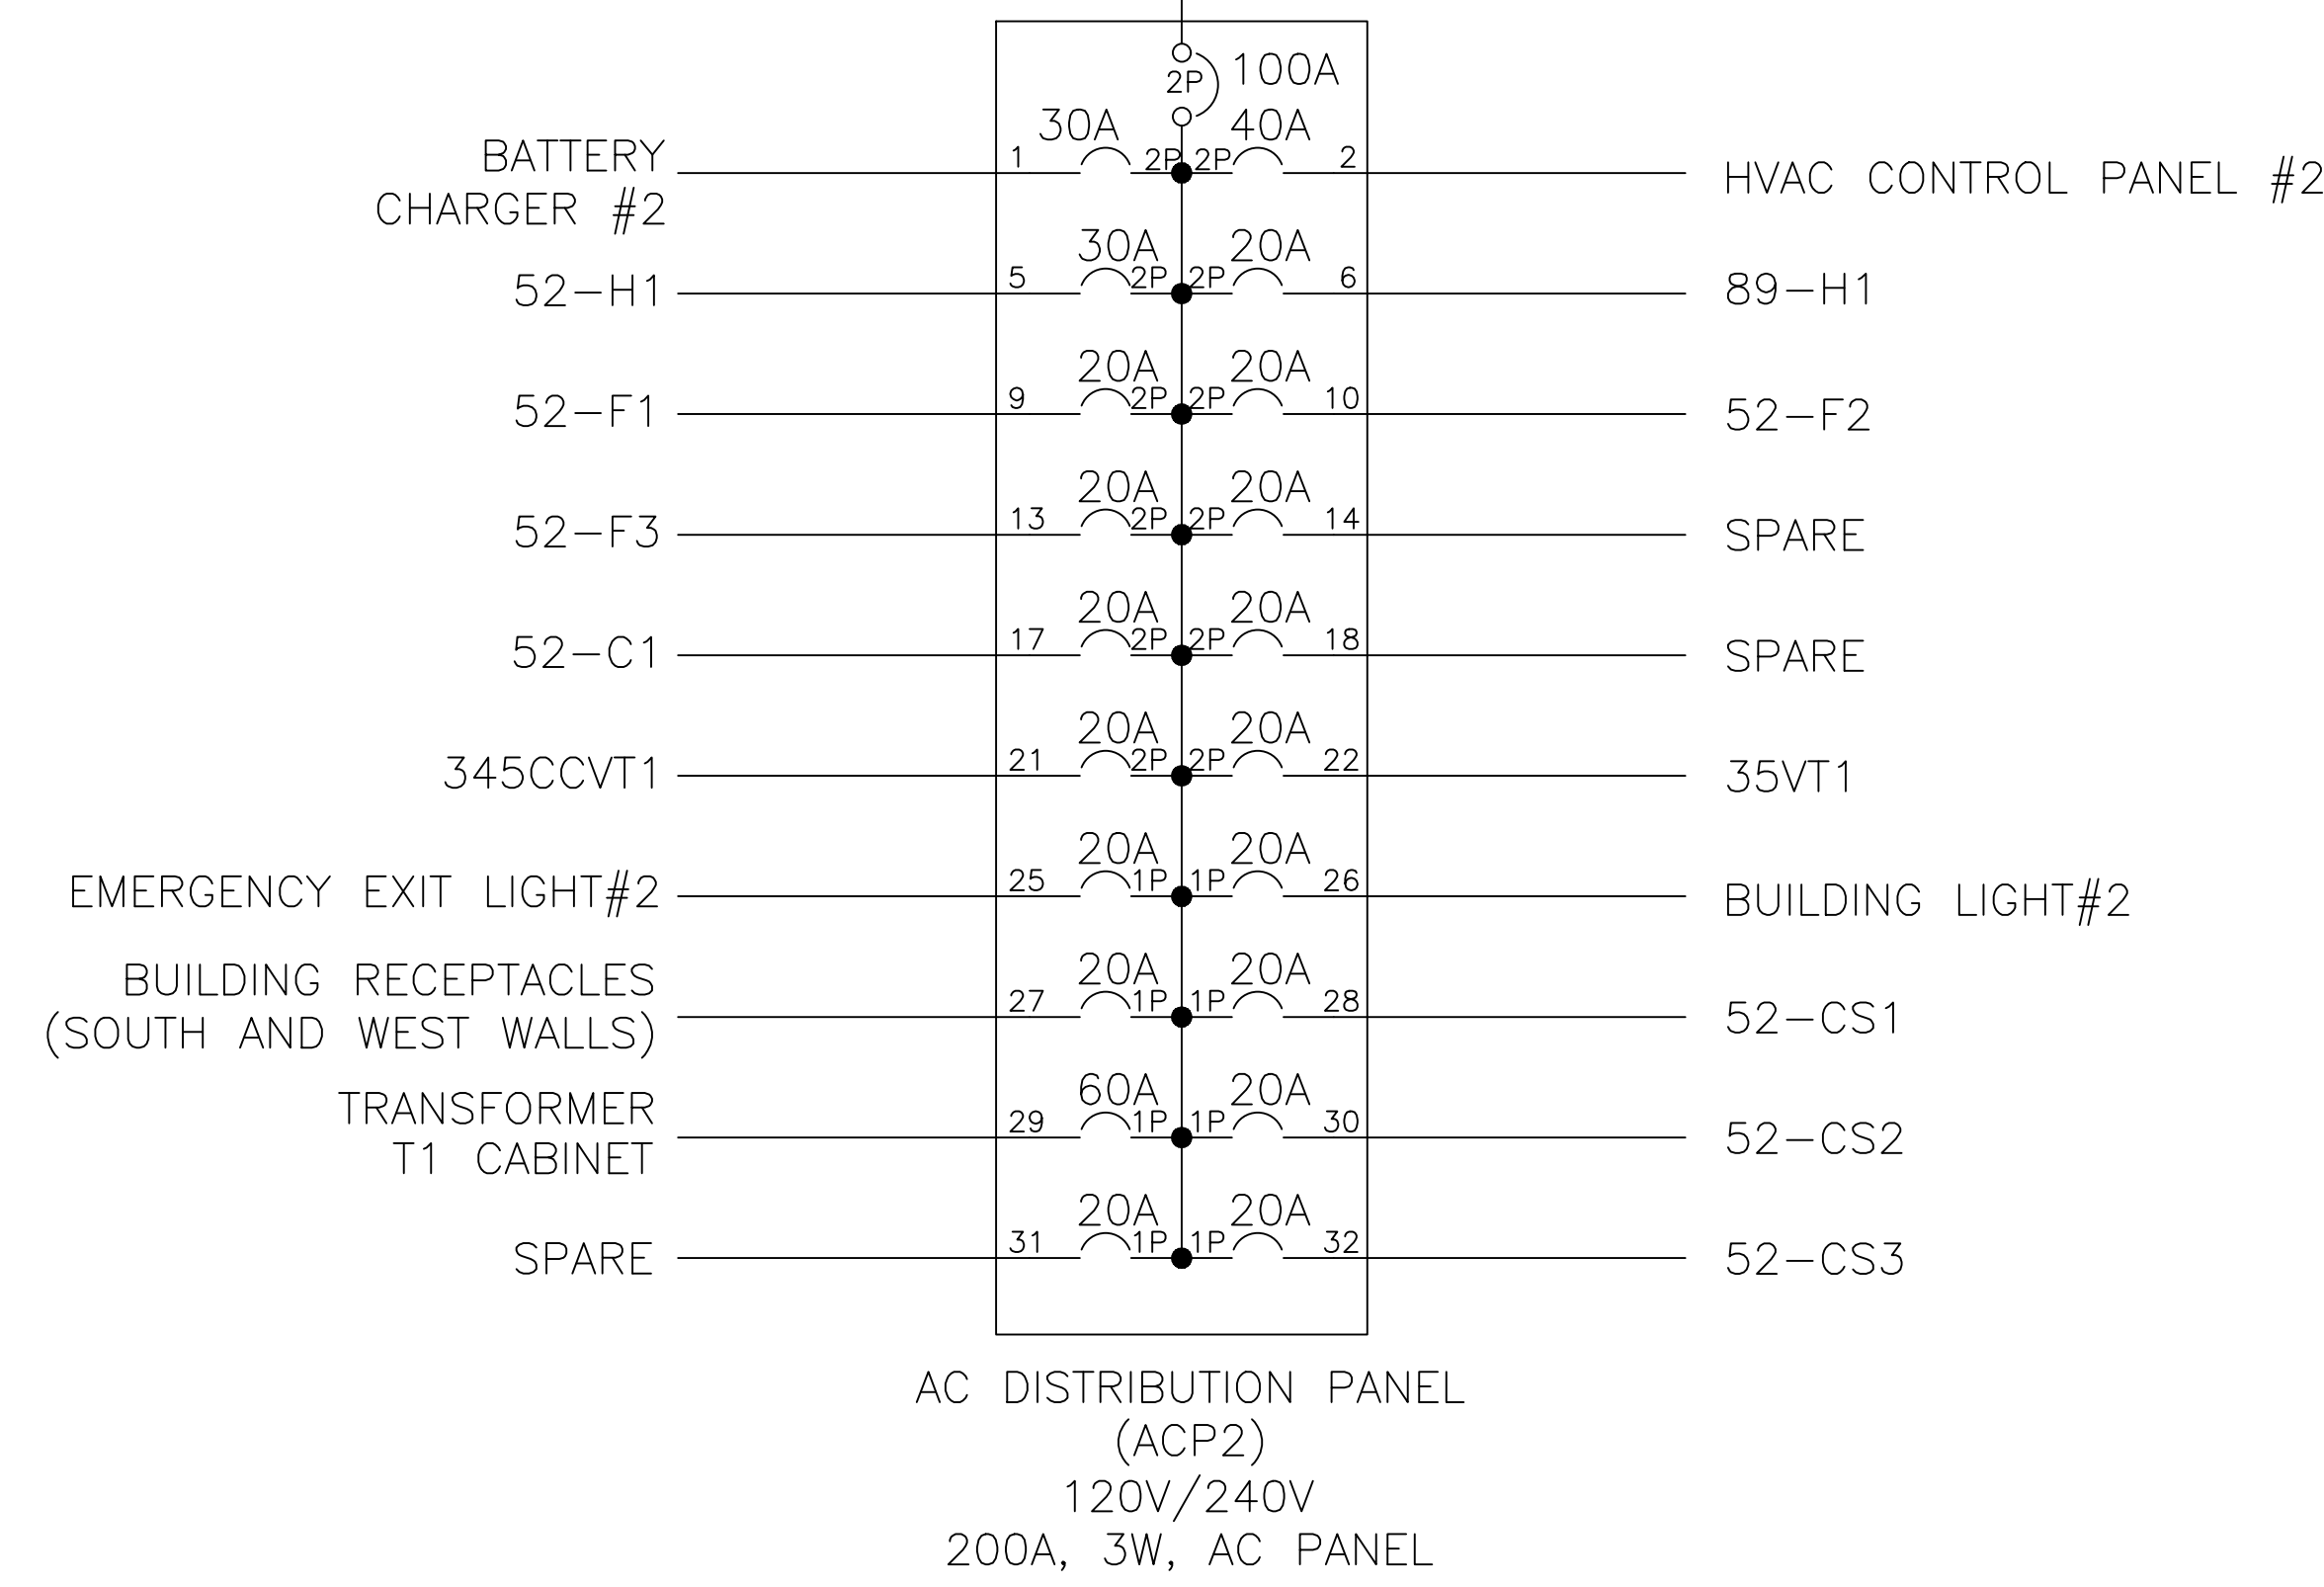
2P 100A

BATTERY CHARGER #2
1 30A 2P 2P 40A 2
HVAC CONTROL PANEL #2

52–H1
5 30A 2P 2P 20A 6
89–H1

52–F1
9 20A 2P 2P 20A 10
52–F2

52–F3
13 20A 2P 2P 20A 14
SPARE

52–C1
17 20A 2P 2P 20A 18
SPARE

345CCVT1
21 20A 2P 2P 20A 22
35VT1

EMERGENCY EXIT LIGHT#2
25 20A 1P 1P 20A 26
BUILDING LIGHT#2

BUILDING RECEPTACLES (SOUTH AND WEST WALLS)
27 20A 1P 1P 20A 28
52–CS1

TRANSFORMER T1 CABINET
29 60A 1P 1P 20A 30
52–CS2

SPARE
31 20A 1P 1P 20A 32
52–CS3

AC DISTRIBUTION PANEL
(ACP2)
120V/240V
200A, 3W, AC PANEL